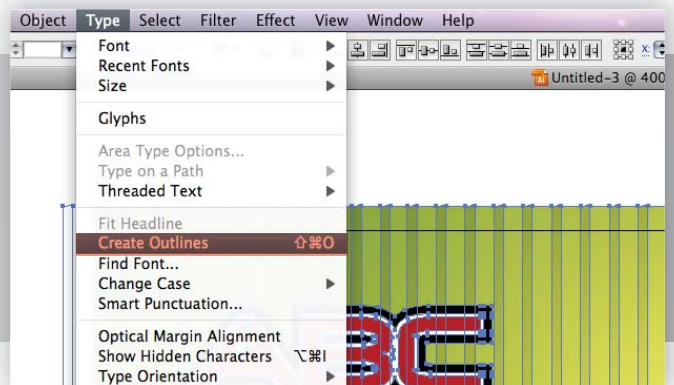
Object Type Select Filter Effect View Window Help

Font
Recent Fonts
Size

Glyphs

Area Type Options...
Type on a Path
Threaded Text

Fit Headline
Create Outlines ⇧⌘O
Find Font...
Change Case
Smart Punctuation...

Optical Margin Alignment
Show Hidden Characters ⌥⌘I
Type Orientation

Untitled-3 @ 400